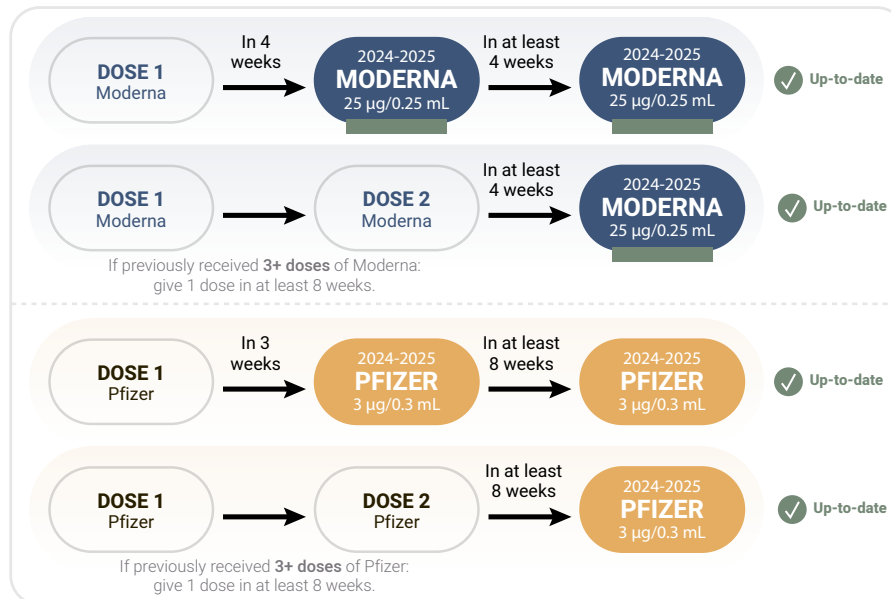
DOSE 1
Moderna

In 4 weeks

2024-2025
MODERNA
25 µg/0.25 mL

In at least 4 weeks

2024-2025
MODERNA
25 µg/0.25 mL

Up-to-date

DOSE 1
Moderna

DOSE 2
Moderna

In at least 4 weeks

2024-2025
MODERNA
25 µg/0.25 mL

Up-to-date

If previously received **3+ doses** of Moderna: give 1 dose in at least 8 weeks.

DOSE 1
Pfizer

In 3 weeks

2024-2025
PFIZER
3 µg/0.3 mL

In at least 8 weeks

2024-2025
PFIZER
3 µg/0.3 mL

Up-to-date

DOSE 1
Pfizer

DOSE 2
Pfizer

In at least 8 weeks

2024-2025
PFIZER
3 µg/0.3 mL

Up-to-date

If previously received **3+ doses** of Pfizer: give 1 dose in at least 8 weeks.